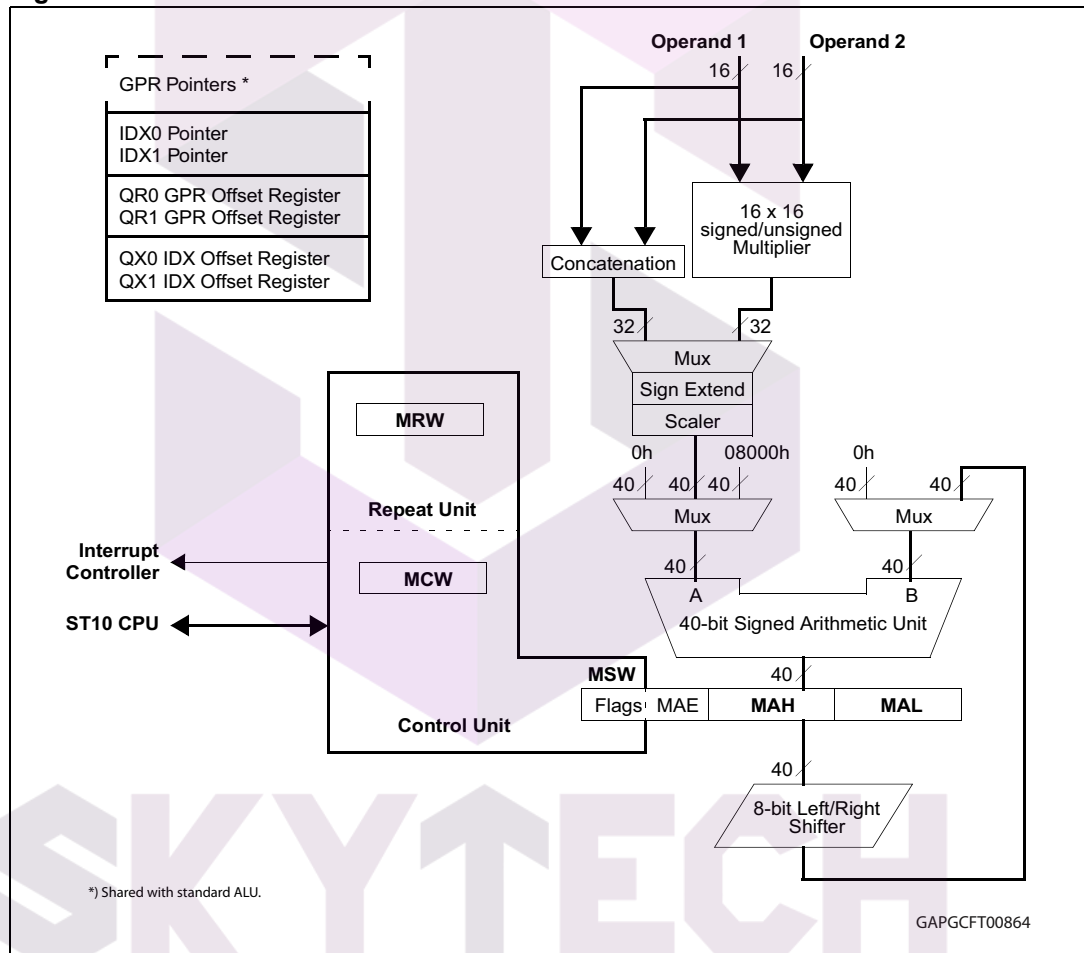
GPR Pointers *

IDX0 Pointer
IDX1 Pointer

QR0 GPR Offset Register
QR1 GPR Offset Register

QX0 IDX Offset Register
QX1 IDX Offset Register

Operand 1
Operand 2
16
16

16 x 16 signed/unsigned Multiplier

Concatenation

32
32

Mux
Sign Extend
Scaler

MRW

Repeat Unit

Interrupt Controller

MCW

ST10 CPU

0h
08000h
0h
40
40
40
40
40

Mux
Mux

40
40

A
B

40-bit Signed Arithmetic Unit

MSW

40

Flags
MAE
MAH
MAL

Control Unit

40

8-bit Left/Right Shifter

*) Shared with standard ALU.

GAPGCFT00864

SKYTECH